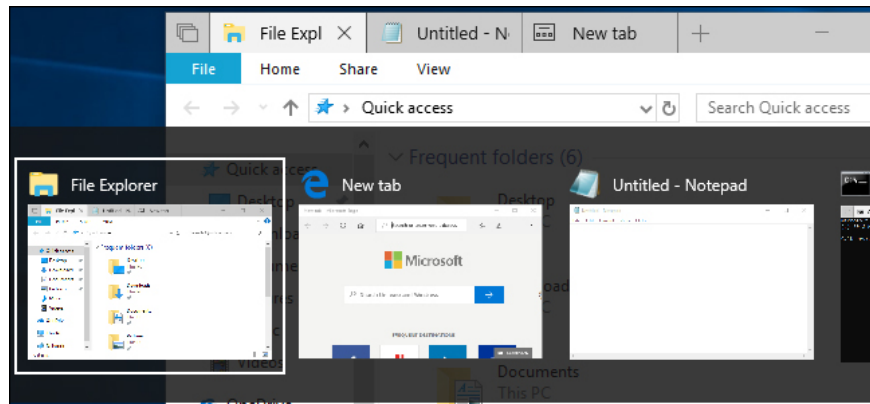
File Expl
Untitled - N
New tab
File
Home
Share
View
Quick access
Search Quick access
Quick access
Frequent folders (6)
Desktop
Documents
This PC
Videos
File Explorer
New tab
Untitled - Notepad
Microsoft